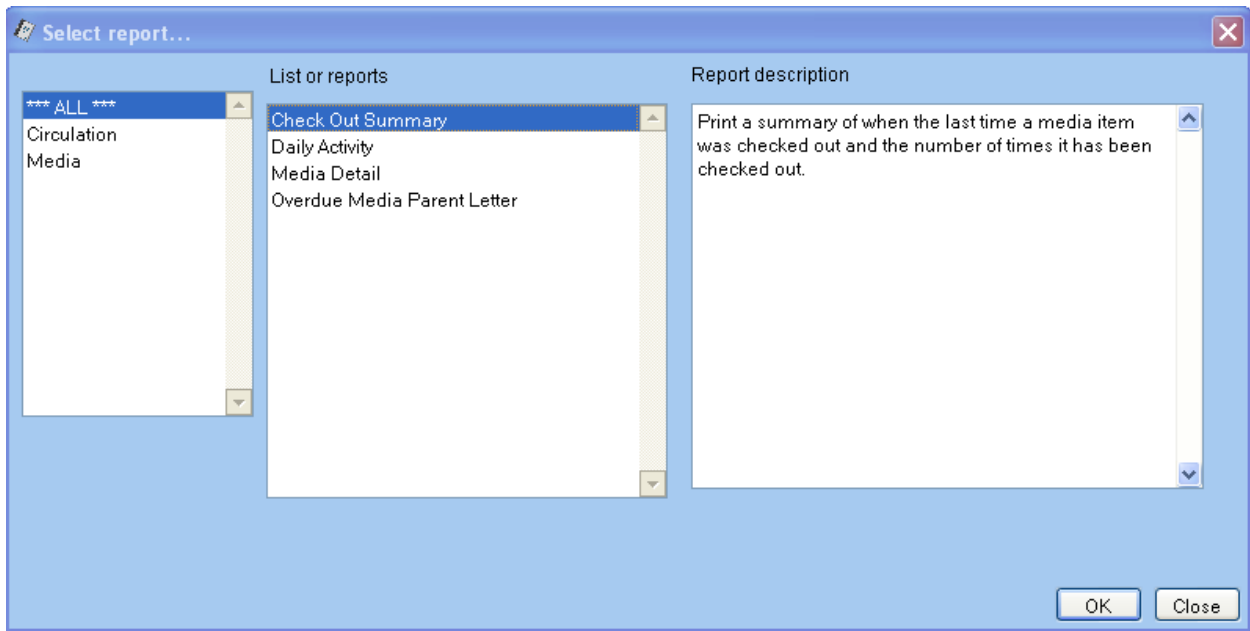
Select report...

*** ALL ***
Circulation
Media

List or reports

Check Out Summary
Daily Activity
Media Detail
Overdue Media Parent Letter

Report description

Print a summary of when the last time a media item was checked out and the number of times it has been checked out.

OK
Close